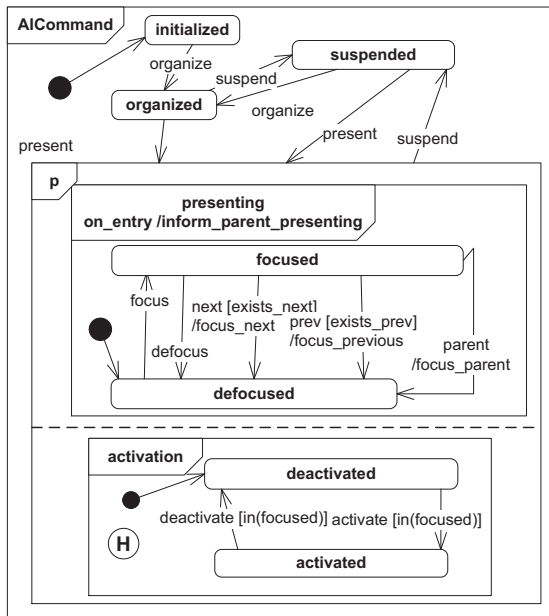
AICommand

initialized

organize

suspended

suspend

organized

organize

present

present

suspend

p

presenting
on_entry /inform_parent_presenting

focused

focus

next [exists_next]
/focus_next

prev [exists_prev]
/focus_previous

defocus

parent
/focus_parent

defocused

activation

deactivated

deactivate [in(focused)]

activate [in(focused)]

H

activated